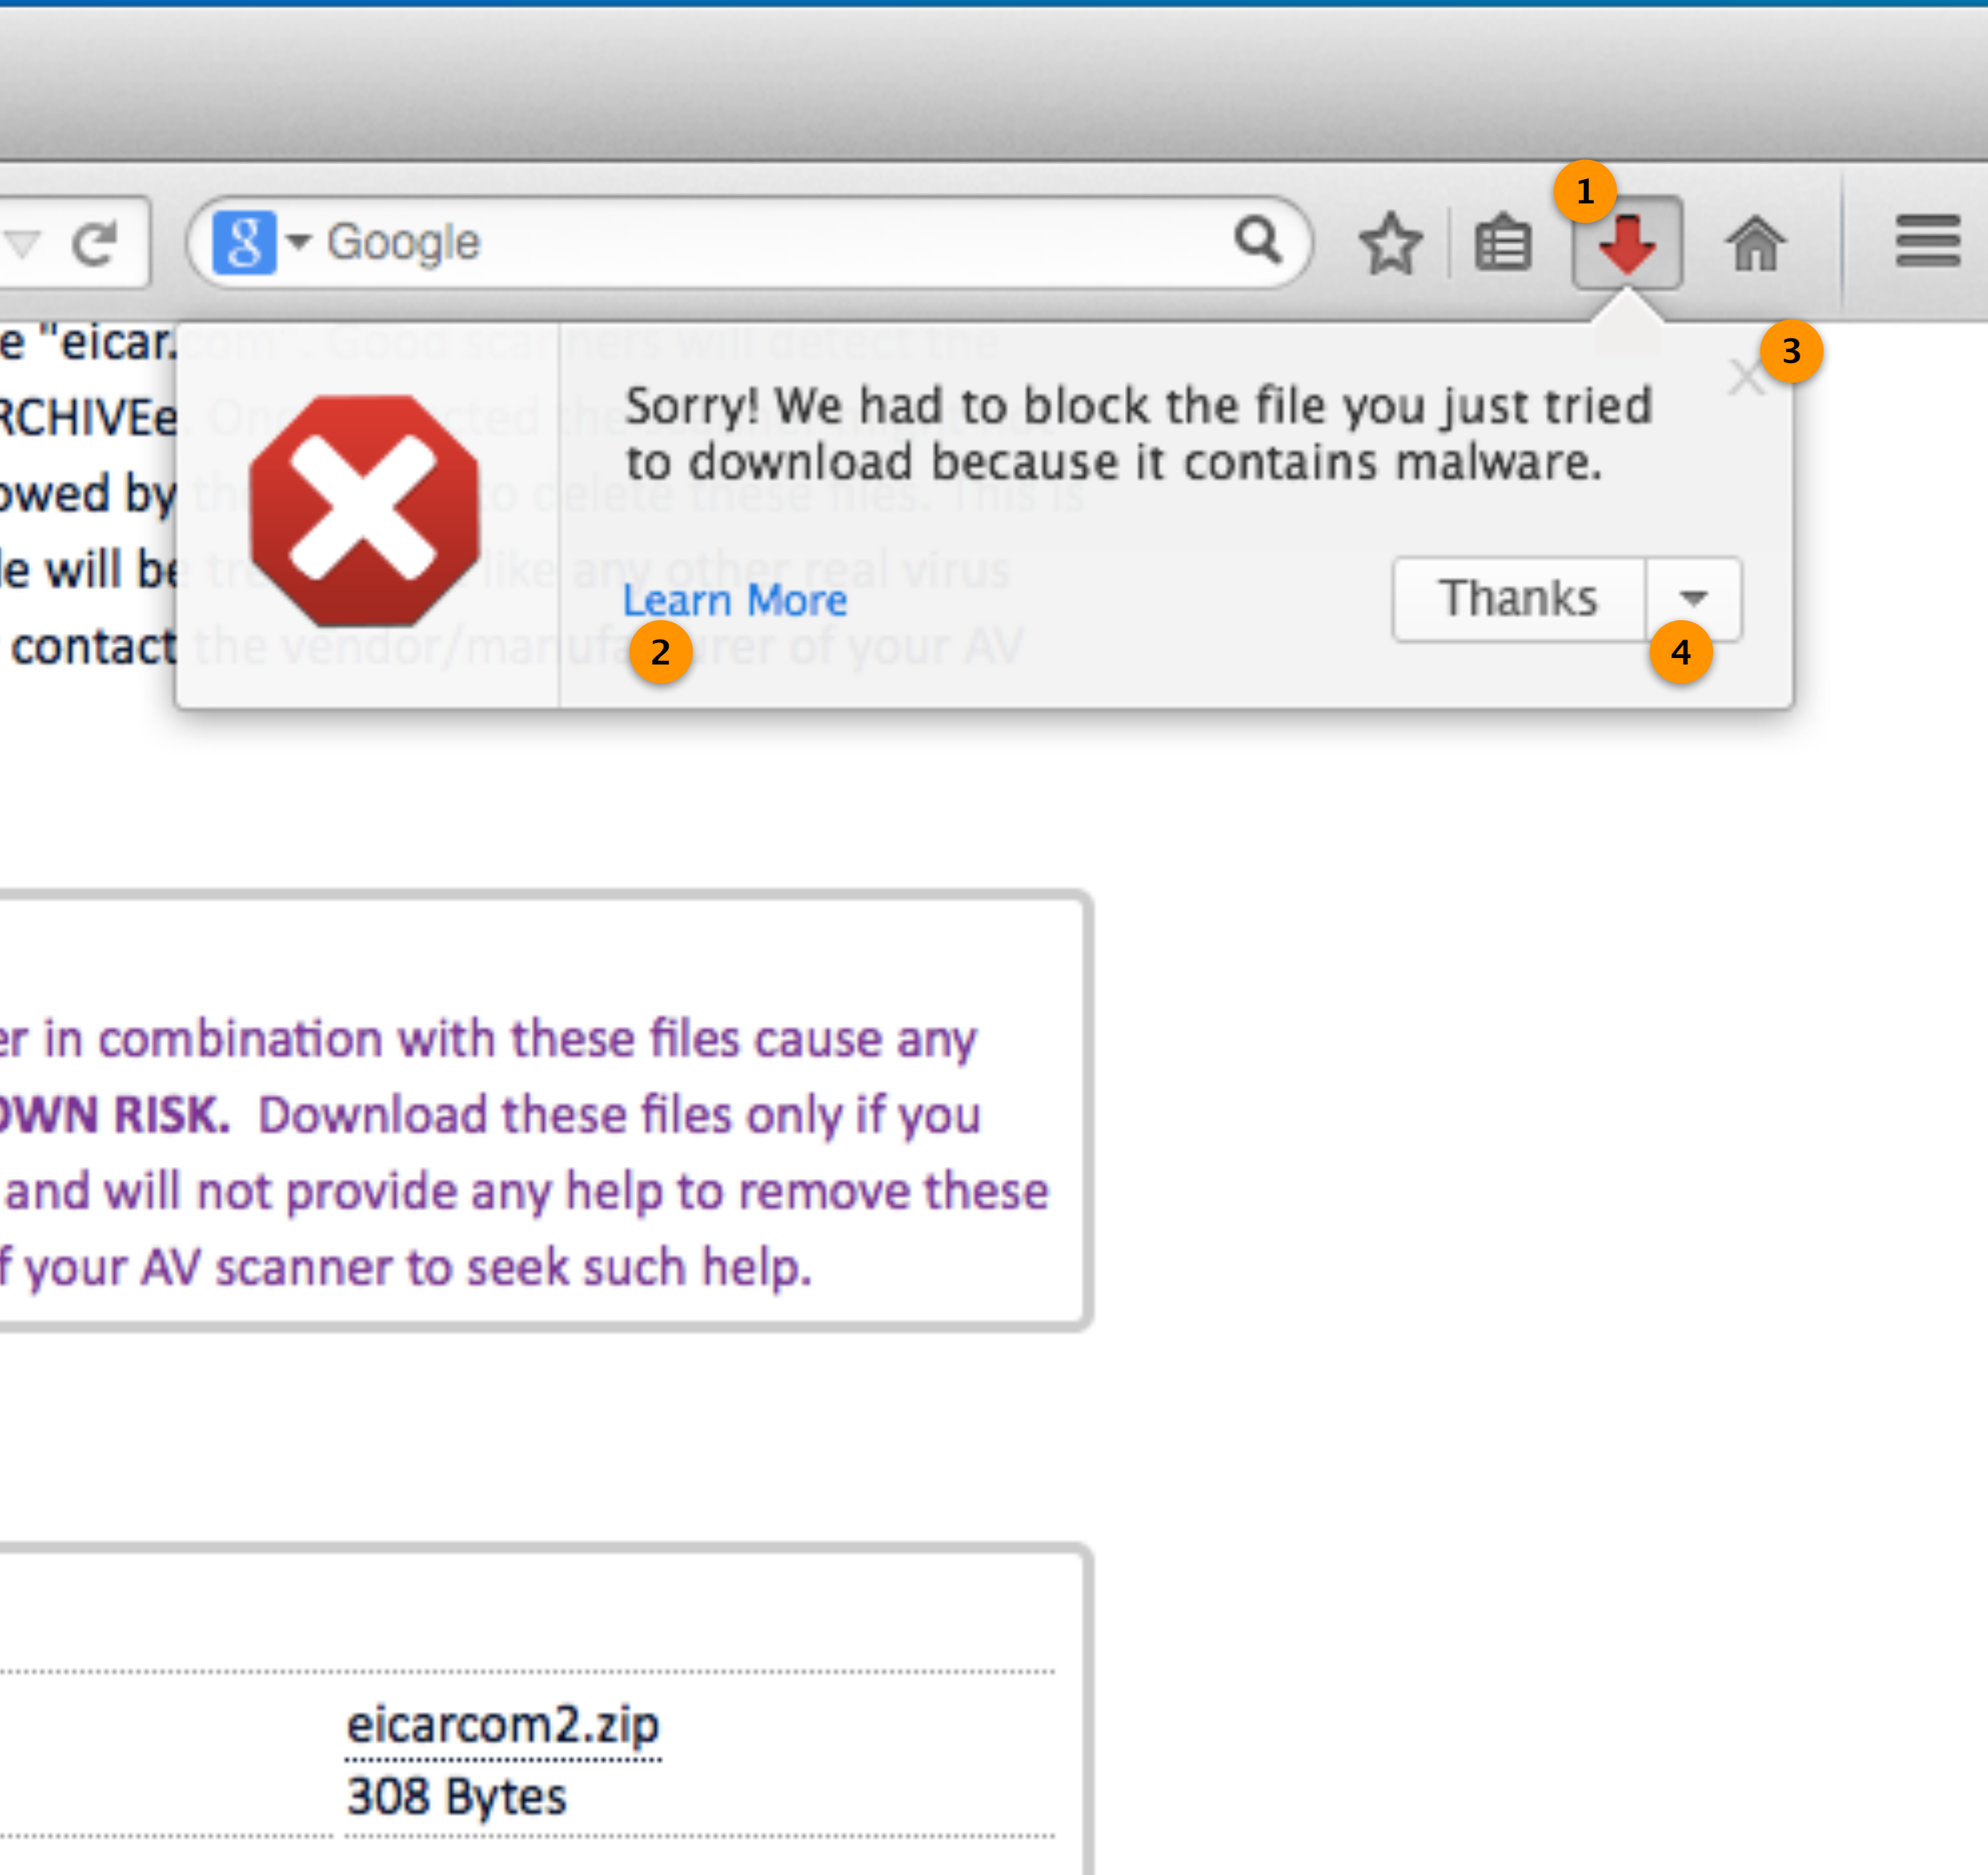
Google

1

e "eicar.com". Good scanners will detect the
RCHIVEe. Once detected the
owed by th to delete these files. This is
le will be tr like any other real virus
contact the vendor/manufacturer of your AV

3

Sorry! We had to block the file you just tried to download because it contains malware.

Learn More

Thanks

2

4

er in combination with these files cause any
OWN RISK. Download these files only if you
and will not provide any help to remove these
f your AV scanner to seek such help.

eicarcom2.zip
308 Bytes